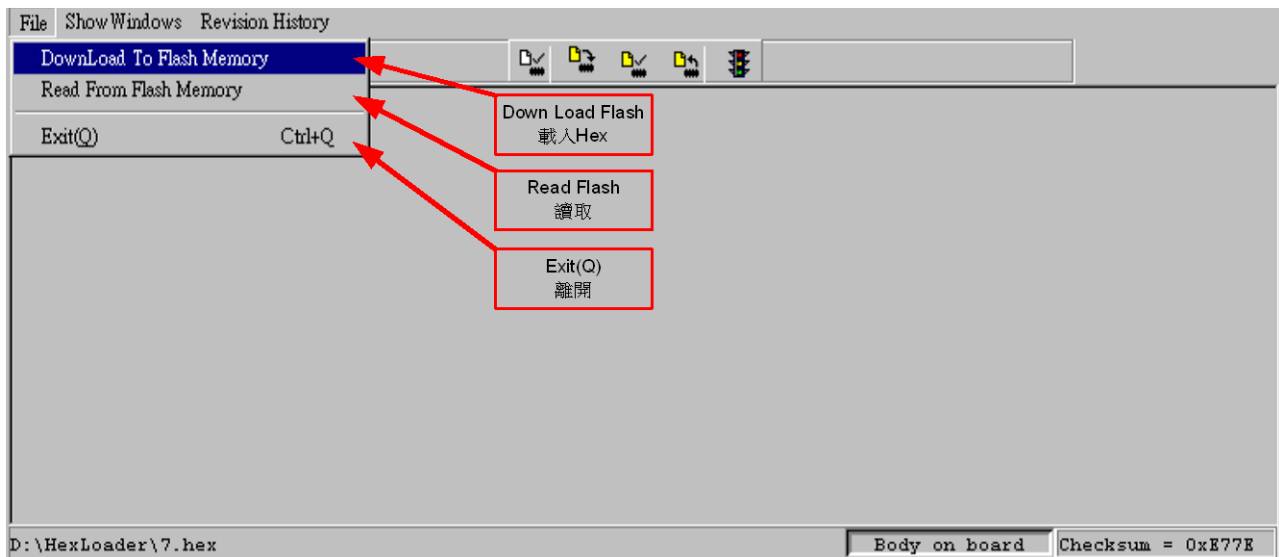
File Show Windows Revision History

DownLoad To Flash Memory
Read From Flash Memory
Exit(Q) Ctrl+Q

Down Load Flash
載入Hex

Read Flash
讀取

Exit(Q)
離開

D:\HexLoader\7.hex

Body on board

Checksum = 0xE77E